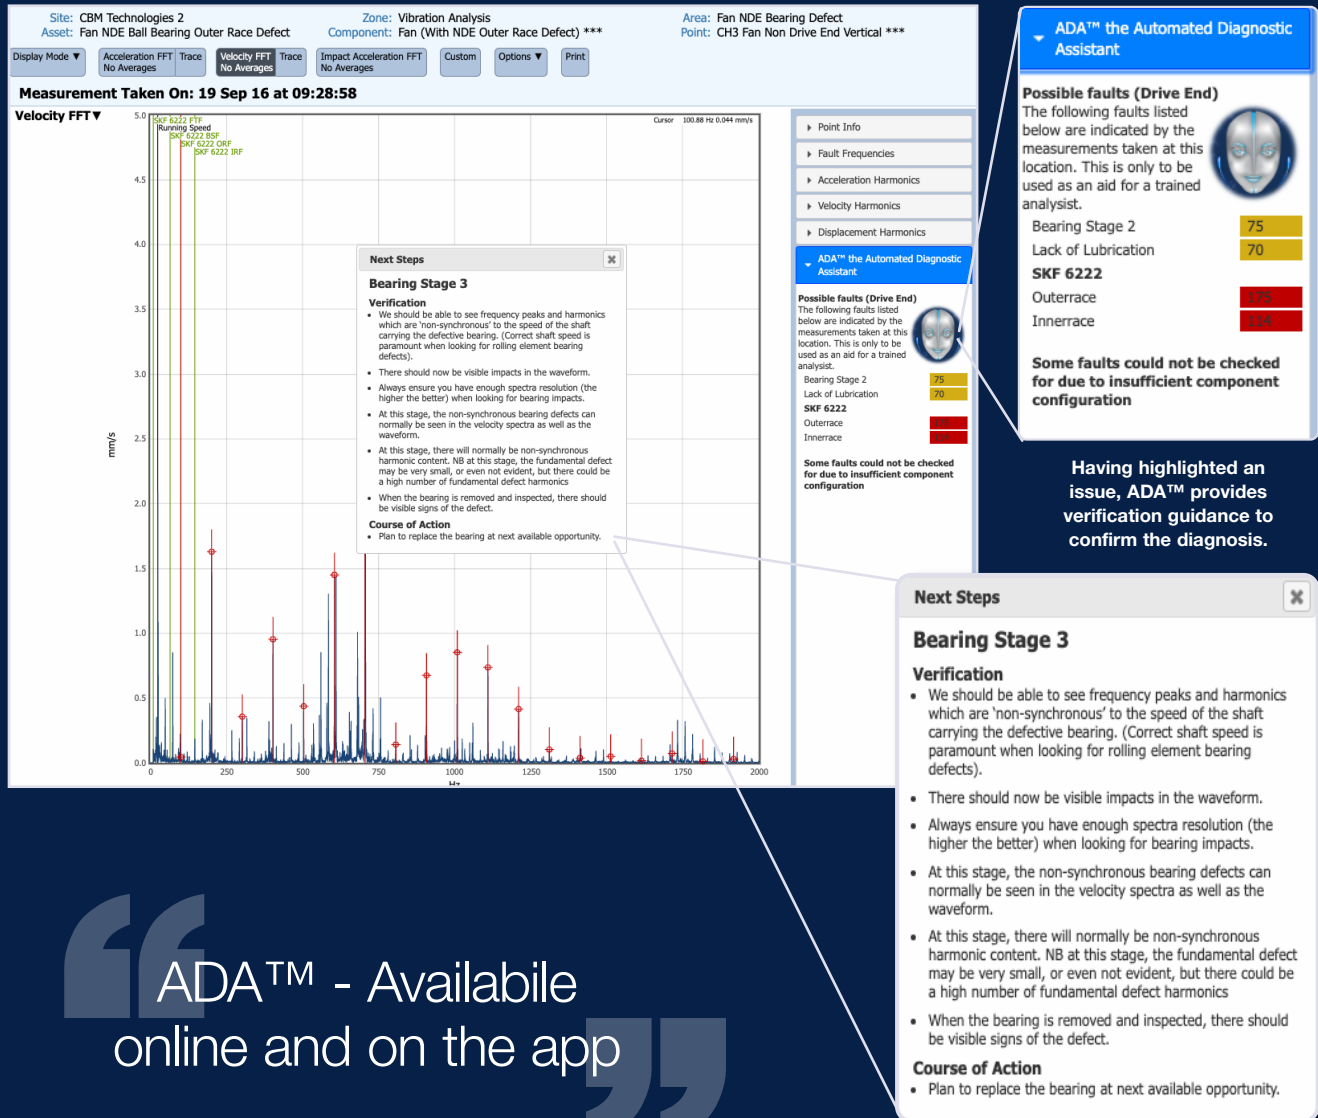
Site: CBM Technologies 2
Asset: Fan NDE Ball Bearing Outer Race Defect
Zone: Vibration Analysis
Component: Fan (With NDE Outer Race Defect) ***
Area: Fan NDE Bearing Defect
Point: CH3 Fan Non Drive End Vertical ***

Display Mode ▼ | Acceleration FFT No Averages | Trace | Velocity FFT No Averages | Trace | Impact Acceleration FFT No Averages | Custom | Options ▼ | Print

Measurement Taken On: 19 Sep 16 at 09:28:58

Velocity FFT ▼

Cursor 100.88 Hz 0.044 mm/s

SKF 6222 FTF
Running Speed
SKF 6222 BSF
SKF 6222 ORF
SKF 6222 IRF

mm/s
5.0
4.5
4.0
3.5
3.0
2.5
2.0
1.5
1.0
0.5
0.0
0 250 500 750 1000 1250 1500 1750 2000
Hz

Next Steps

Bearing Stage 3

Verification
• We should be able to see frequency peaks and harmonics which are 'non-synchronous' to the speed of the shaft carrying the defective bearing. (Correct shaft speed is paramount when looking for rolling element bearing defects).
• There should now be visible impacts in the waveform.
• Always ensure you have enough spectra resolution (the higher the better) when looking for bearing impacts.
• At this stage, the non-synchronous bearing defects can normally be seen in the velocity spectra as well as the waveform.
• At this stage, there will normally be non-synchronous harmonic content. NB at this stage, the fundamental defect may be very small, or even not evident, but there could be a high number of fundamental defect harmonics
• When the bearing is removed and inspected, there should be visible signs of the defect.

Course of Action
• Plan to replace the bearing at next available opportunity.

Point Info
Fault Frequencies
Acceleration Harmonics
Velocity Harmonics
Displacement Harmonics
ADA™ the Automated Diagnostic Assistant

Possible faults (Drive End)
The following faults listed below are indicated by the measurements taken at this location. This is only to be used as an aid for a trained analysist.
Bearing Stage 2 75
Lack of Lubrication 70
SKF 6222
Outerrace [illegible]
Innerrace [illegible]

Some faults could not be checked for due to insufficient component configuration

ADA™ the Automated Diagnostic Assistant

Possible faults (Drive End)
The following faults listed below are indicated by the measurements taken at this location. This is only to be used as an aid for a trained analysist.
Bearing Stage 2 75
Lack of Lubrication 70
SKF 6222
Outerrace 175
Innerrace 114

Some faults could not be checked for due to insufficient component configuration

Having highlighted an issue, ADA™ provides verification guidance to confirm the diagnosis.

Next Steps

Bearing Stage 3

Verification
• We should be able to see frequency peaks and harmonics which are 'non-synchronous' to the speed of the shaft carrying the defective bearing. (Correct shaft speed is paramount when looking for rolling element bearing defects).
• There should now be visible impacts in the waveform.
• Always ensure you have enough spectra resolution (the higher the better) when looking for bearing impacts.
• At this stage, the non-synchronous bearing defects can normally be seen in the velocity spectra as well as the waveform.
• At this stage, there will normally be non-synchronous harmonic content. NB at this stage, the fundamental defect may be very small, or even not evident, but there could be a high number of fundamental defect harmonics
• When the bearing is removed and inspected, there should be visible signs of the defect.

Course of Action
• Plan to replace the bearing at next available opportunity.

ADA™ - Availabile online and on the app